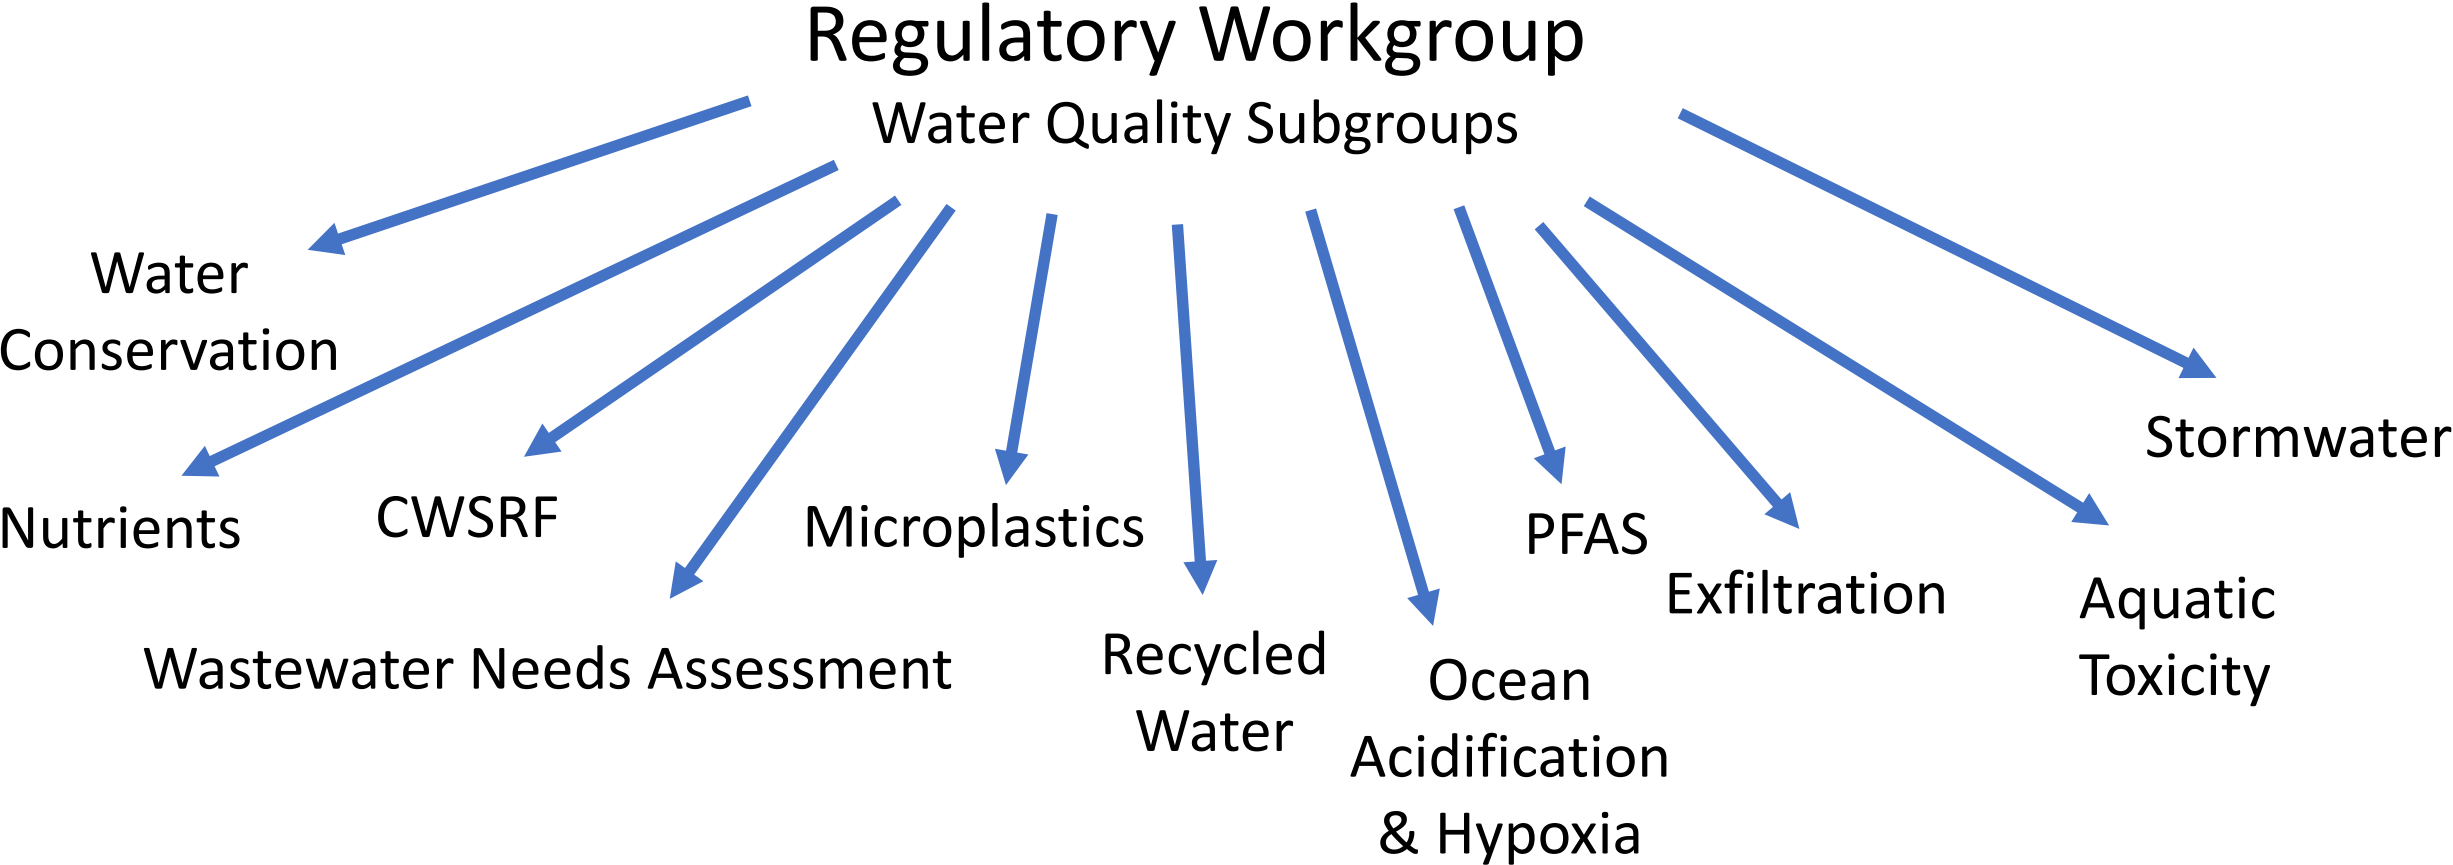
Regulatory Workgroup
Water Quality Subgroups

Water Conservation

Nutrients

CWSRF

Wastewater Needs Assessment

Microplastics

Recycled Water

Ocean Acidification & Hypoxia

PFAS

Exfiltration

Aquatic Toxicity

Stormwater